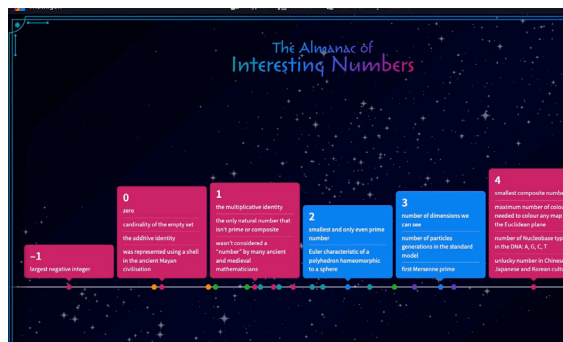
The Almanac of
Interesting Numbers

−1
largest negative integer

0
zero
cardinality of the empty set
the additive identity
was represented using a shell in the ancient Mayan civilisation

1
the multiplicative identity
the only natural number that isn't prime or composite
wasn't considered a "number" by many ancient and medieval mathematicians

2
smallest and only even prime number
Euler characteristic of a polyhedron homeomorphic to a sphere

3
number of dimensions we can see
number of particles generations in the standard model
first Mersenne prime

4
smallest composite num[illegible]
maximum number of colou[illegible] needed to colour any map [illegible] the Euclidean plane
number of Nucleobase typ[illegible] in the DNA: A, C, G, T
unlucky number in Chines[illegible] Japanese and Korean cult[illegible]